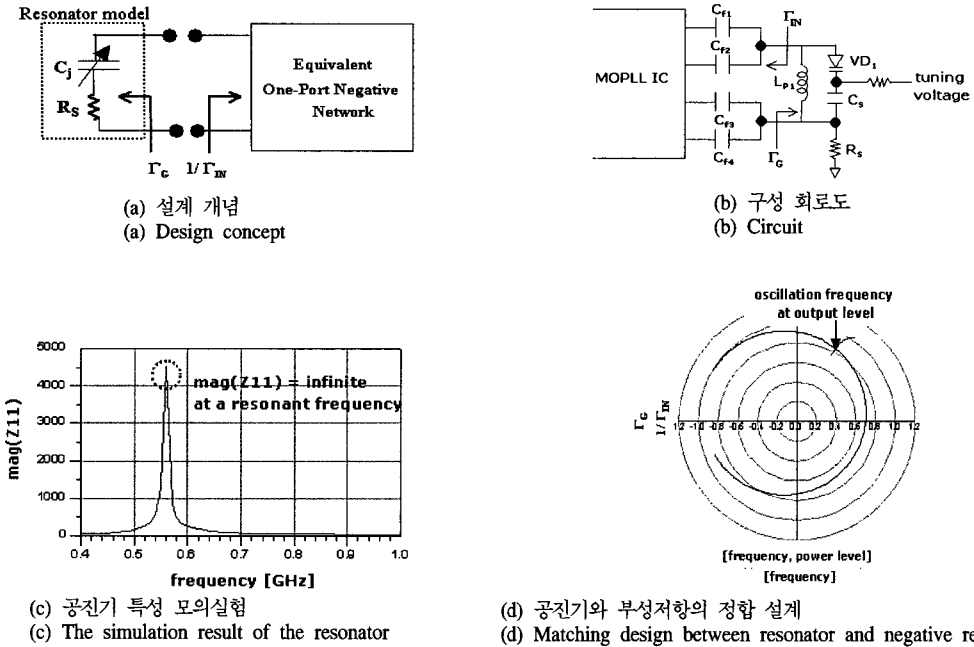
Resonator model

$C_j$

$R_S$

Equivalent One-Port Negative Network

$\Gamma_G$ $1/\Gamma_{IN}$

(a) 설계 개념
(a) Design concept

MOPLL IC

$C_{f1}$ $C_{f2}$ $C_{f3}$ $C_{f4}$ $\Gamma_{IN}$ $L_{P1}$ $VD_1$ $C_s$ $R_s$ $\Gamma_G$

tuning voltage

(b) 구성 회로도
(b) Circuit

5000
4000
3000
2000
1000
0

mag(Z11)

mag(Z11) = infinite at a resonant frequency

0.4 0.5 0.6 0.7 0.8 0.9 1.0

frequency [GHz]

(c) 공진기 특성 모의실험
(c) The simulation result of the resonator

oscillation frequency at output level

$\Gamma_G$ $1/\Gamma_{IN}$

1.2 -1.0 -0.8 -0.6 -0.4 -0.2 0.0 0.2 0.4 0.6 0.8 1.0 1.2

[frequency, power level]
[frequency]

(d) 공진기와 부성저항의 정합 설계
(d) Matching design between resonator and negative re